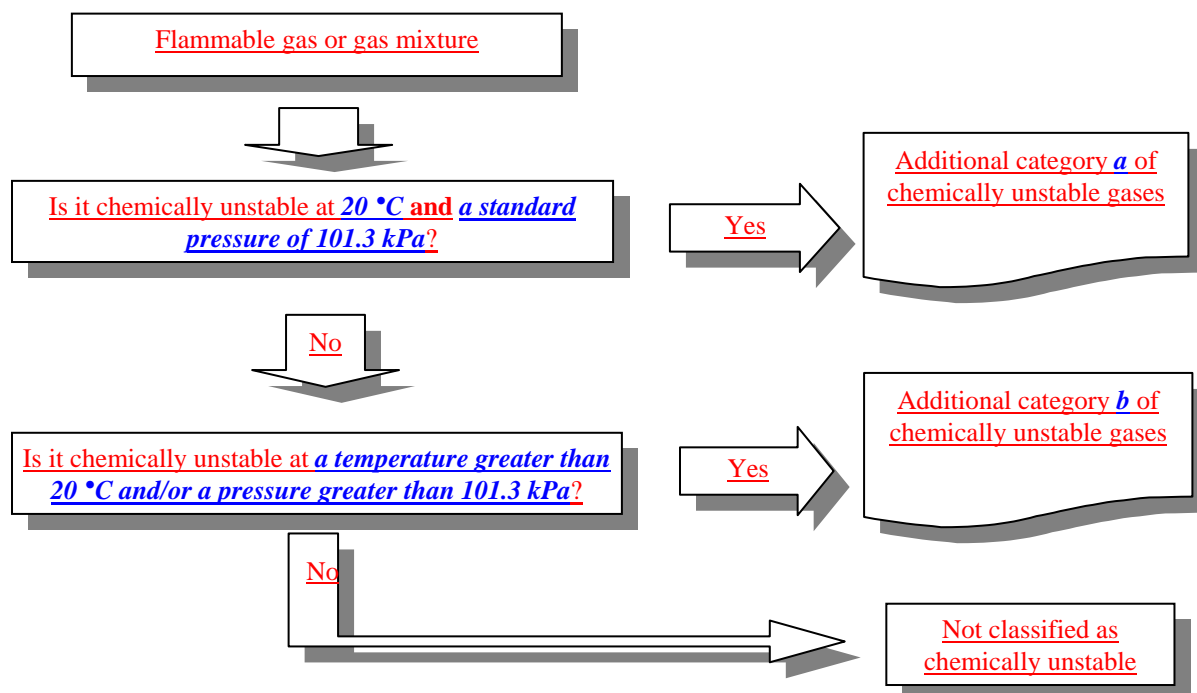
Flammable gas or gas mixture

Is it chemically unstable at 20 °C and a standard pressure of 101.3 kPa?

Yes

Additional category a of chemically unstable gases

No

Is it chemically unstable at a temperature greater than 20 °C and/or a pressure greater than 101.3 kPa?

Yes

Additional category b of chemically unstable gases

No

Not classified as chemically unstable